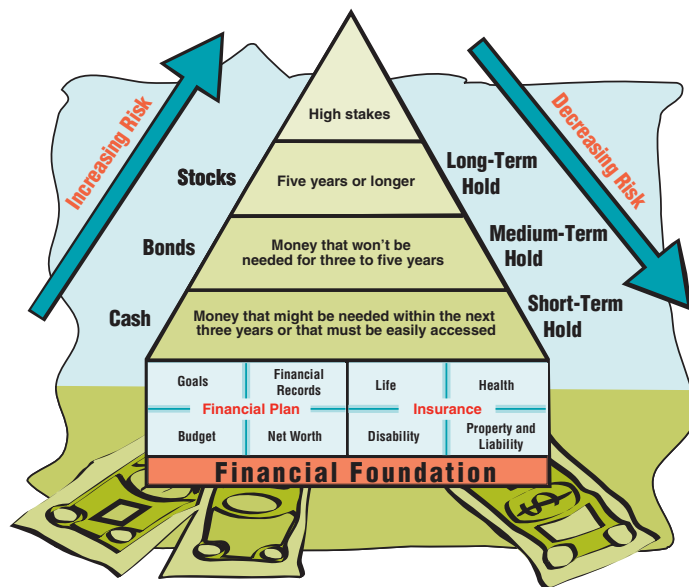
Increasing Risk

Decreasing Risk

High stakes

Stocks

Five years or longer

Long-Term Hold

Bonds

Money that won't be needed for three to five years

Medium-Term Hold

Cash

Money that might be needed within the next three years or that must be easily accessed

Short-Term Hold

| Goals | Financial Records | Life | Health |
|---|---|---|---|
| Financial Plan | | Insurance | |
| Budget | Net Worth | Disability | Property and Liability |

Financial Foundation